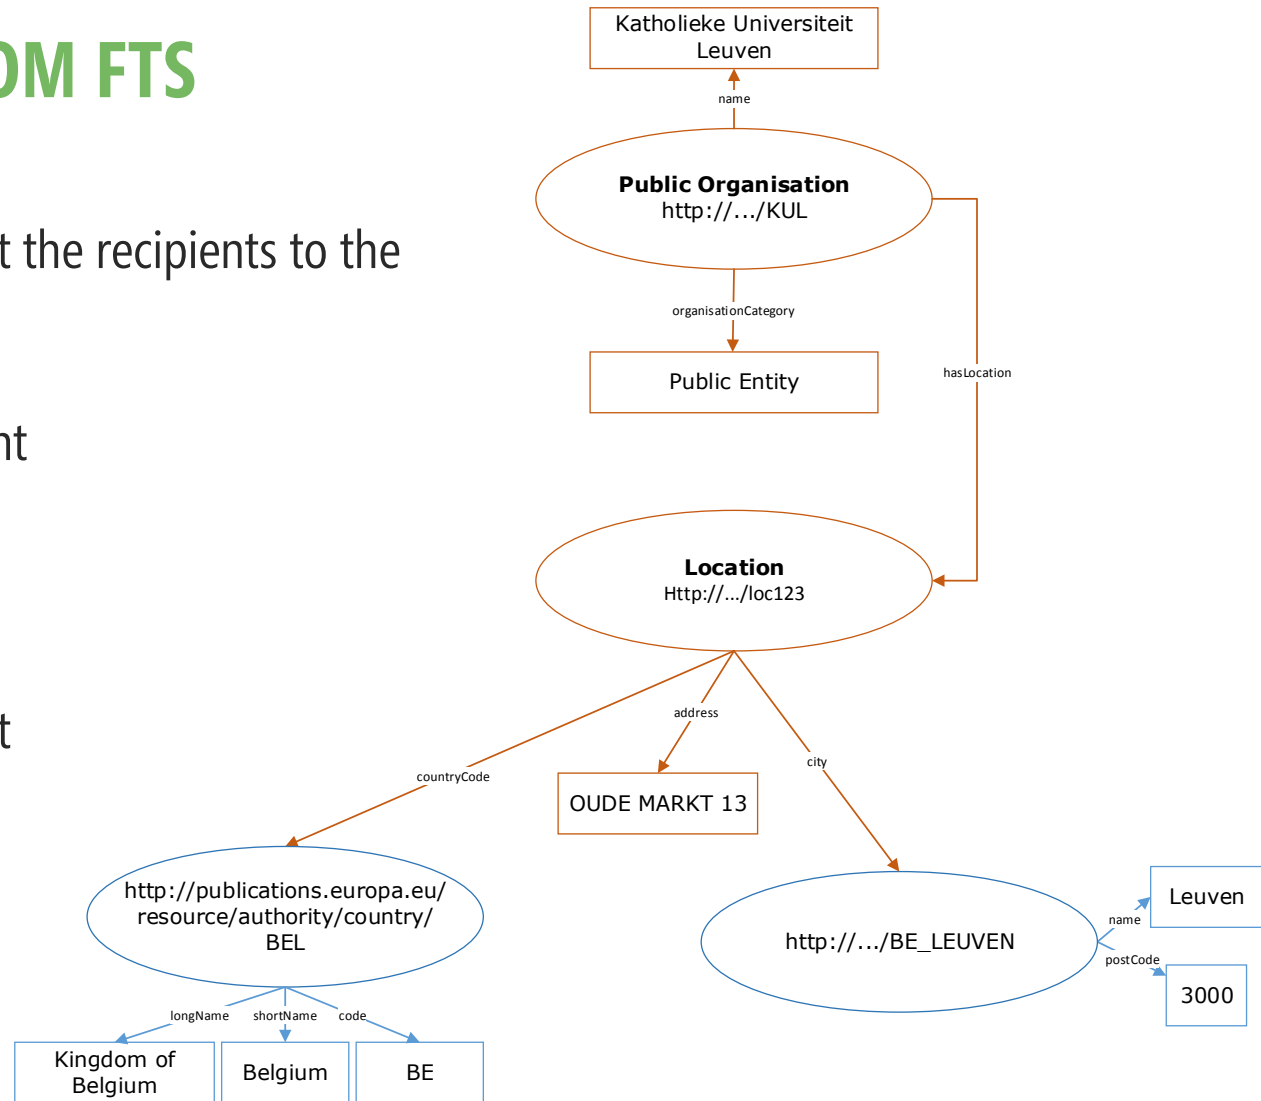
OM FTS

t the recipients to the

nt

t

Katholieke Universiteit Leuven

name

Public Organisation
http://.../KUL

organisationCategory

Public Entity

hasLocation

Location
Http://.../loc123

address

countryCode

city

OUDE MARKT 13

http://publications.europa.eu/resource/authority/country/BEL

http://.../BE_LEUVEN

name

Leuven

postCode

3000

longName

shortName

code

Kingdom of Belgium

Belgium

BE